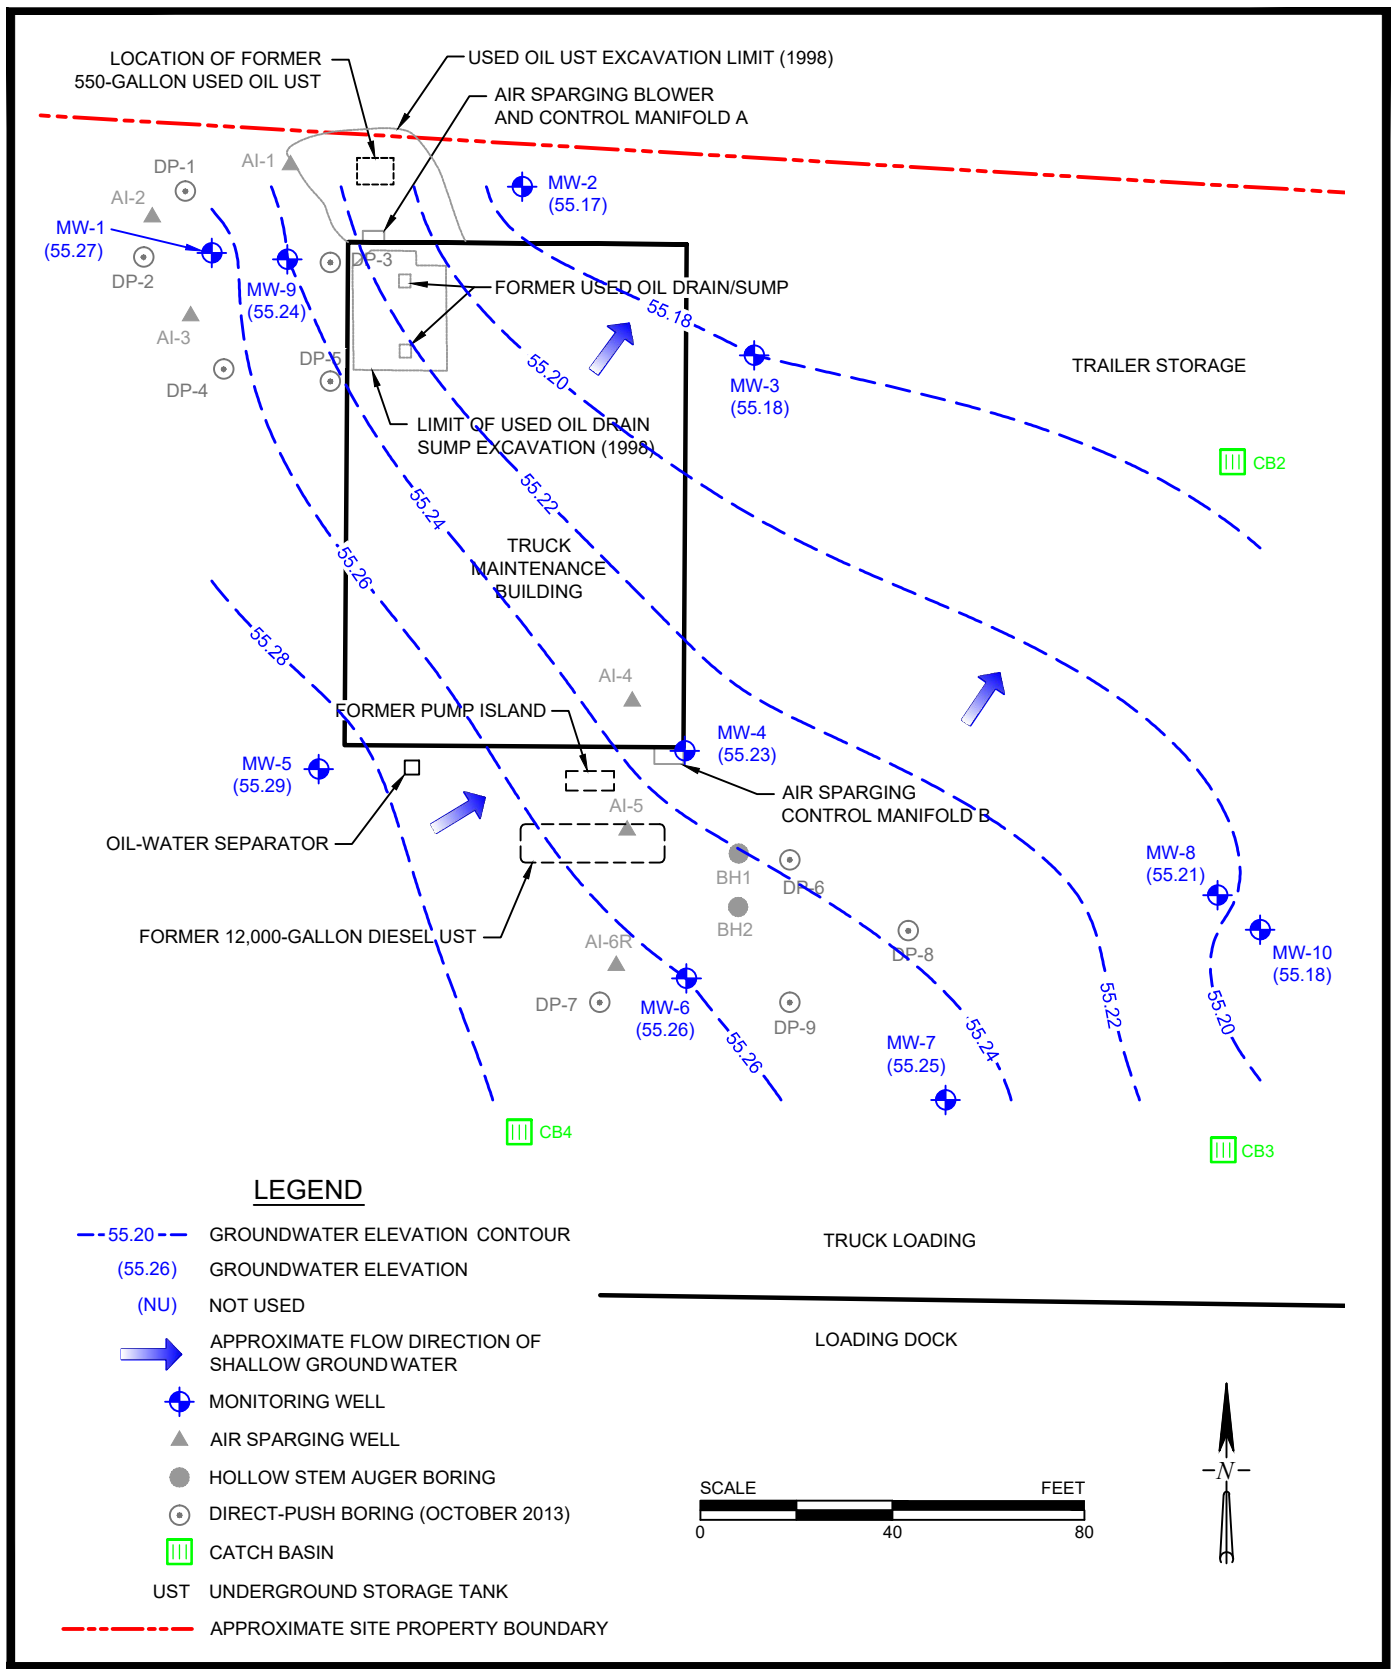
LOCATION OF FORMER 550-GALLON USED OIL UST

USED OIL UST EXCAVATION LIMIT (1998)

AIR SPARGING BLOWER AND CONTROL MANIFOLD A

DP-1
AI-1
AI-2
MW-2
(55.17)
MW-1
(55.27)
DP-2
DP-3
MW-9
(55.24)
FORMER USED OIL DRAIN/SUMP
55.18
AI-3
DP-5
55.20
MW-3
(55.18)
TRAILER STORAGE
DP-4
LIMIT OF USED OIL DRAIN SUMP EXCAVATION (1998)
CB2
55.22
55.24
TRUCK MAINTENANCE BUILDING
55.26
55.28
AI-4
FORMER PUMP ISLAND
MW-4
(55.23)
MW-5
(55.29)
AIR SPARGING CONTROL MANIFOLD B
AI-5
OIL-WATER SEPARATOR
BH1
DP-6
MW-8
(55.21)
BH2
DP-8
FORMER 12,000-GALLON DIESEL UST
AI-6R
MW-10
(55.18)
DP-7
MW-6
(55.26)
DP-9
55.24
55.22
55.20
55.26
MW-7
(55.25)
CB4
CB3

LEGEND
55.20 GROUNDWATER ELEVATION CONTOUR
(55.26) GROUNDWATER ELEVATION
(NU) NOT USED
APPROXIMATE FLOW DIRECTION OF SHALLOW GROUND WATER
MONITORING WELL
AIR SPARGING WELL
HOLLOW STEM AUGER BORING
DIRECT-PUSH BORING (OCTOBER 2013)
CATCH BASIN
UST UNDERGROUND STORAGE TANK
APPROXIMATE SITE PROPERTY BOUNDARY

TRUCK LOADING

LOADING DOCK

SCALE FEET
0 40 80

N